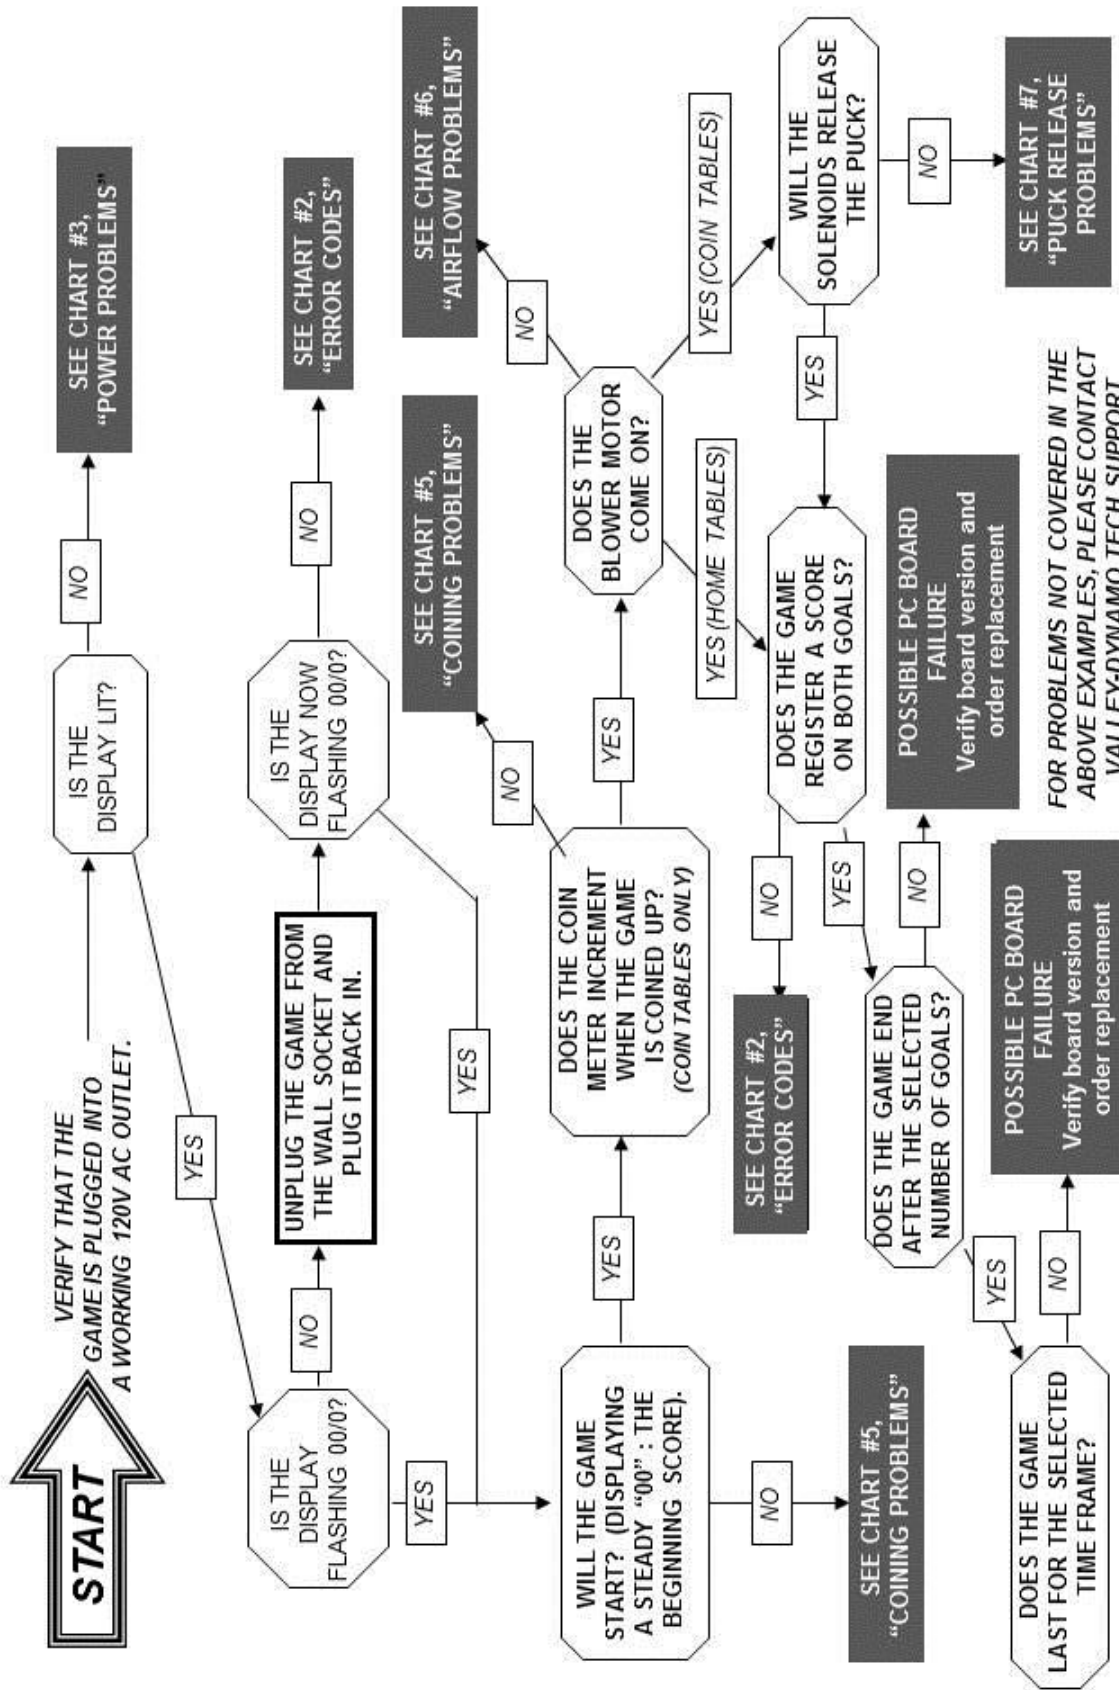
START

VERIFY THAT THE GAME IS PLUGGED INTO A WORKING 120V AC OUTLET.

IS THE DISPLAY LIT?

NO

SEE CHART #3, "POWER PROBLEMS"

YES

IS THE DISPLAY FLASHING 00/0?

NO

UNPLUG THE GAME FROM THE WALL SOCKET AND PLUG IT BACK IN.

IS THE DISPLAY NOW FLASHING 00/0?

NO

SEE CHART #2, "ERROR CODES"

YES

YES

WILL THE GAME START? (DISPLAYING A STEADY "00" : THE BEGINNING SCORE).

NO

SEE CHART #5, "COINING PROBLEMS"

YES

DOES THE COIN METER INCREMENT WHEN THE GAME IS COINED UP? (COIN TABLES ONLY)

NO

SEE CHART #5, "COINING PROBLEMS"

YES

DOES THE BLOWER MOTOR COME ON?

NO

SEE CHART #6, "AIRFLOW PROBLEMS"

YES (COIN TABLES)

WILL THE SOLENOIDS RELEASE THE PUCK?

NO

SEE CHART #7, "PUCK RELEASE PROBLEMS"

YES

YES (HOME TABLES)

DOES THE GAME REGISTER A SCORE ON BOTH GOALS?

NO

SEE CHART #2, "ERROR CODES"

YES

DOES THE GAME END AFTER THE SELECTED NUMBER OF GOALS?

NO

POSSIBLE PC BOARD FAILURE
Verify board version and order replacement

YES

DOES THE GAME LAST FOR THE SELECTED TIME FRAME?

NO

POSSIBLE PC BOARD FAILURE
Verify board version and order replacement

FOR PROBLEMS NOT COVERED IN THE ABOVE EXAMPLES, PLEASE CONTACT VALLEY-DYNAMO TECH SUPPORT